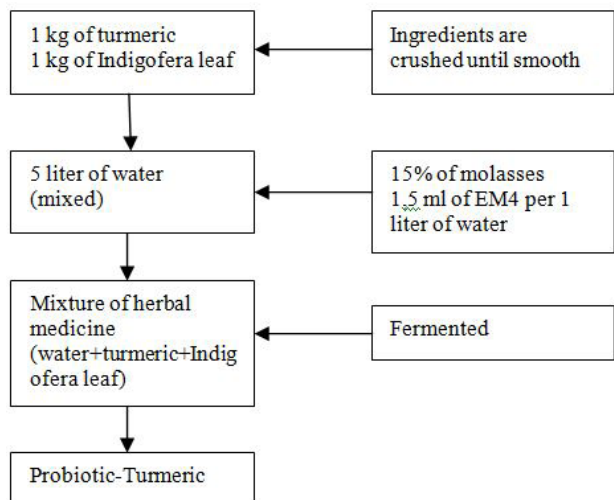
1 kg of turmeric
1 kg of Indigofera leaf

Ingredients are crushed until smooth

5 liter of water
(mixed)

15% of molasses
1,5 ml of EM4 per 1 liter of water

Mixture of herbal medicine
(water+turmeric+Indigofera leaf)

Fermented

Probiotic-Turmeric